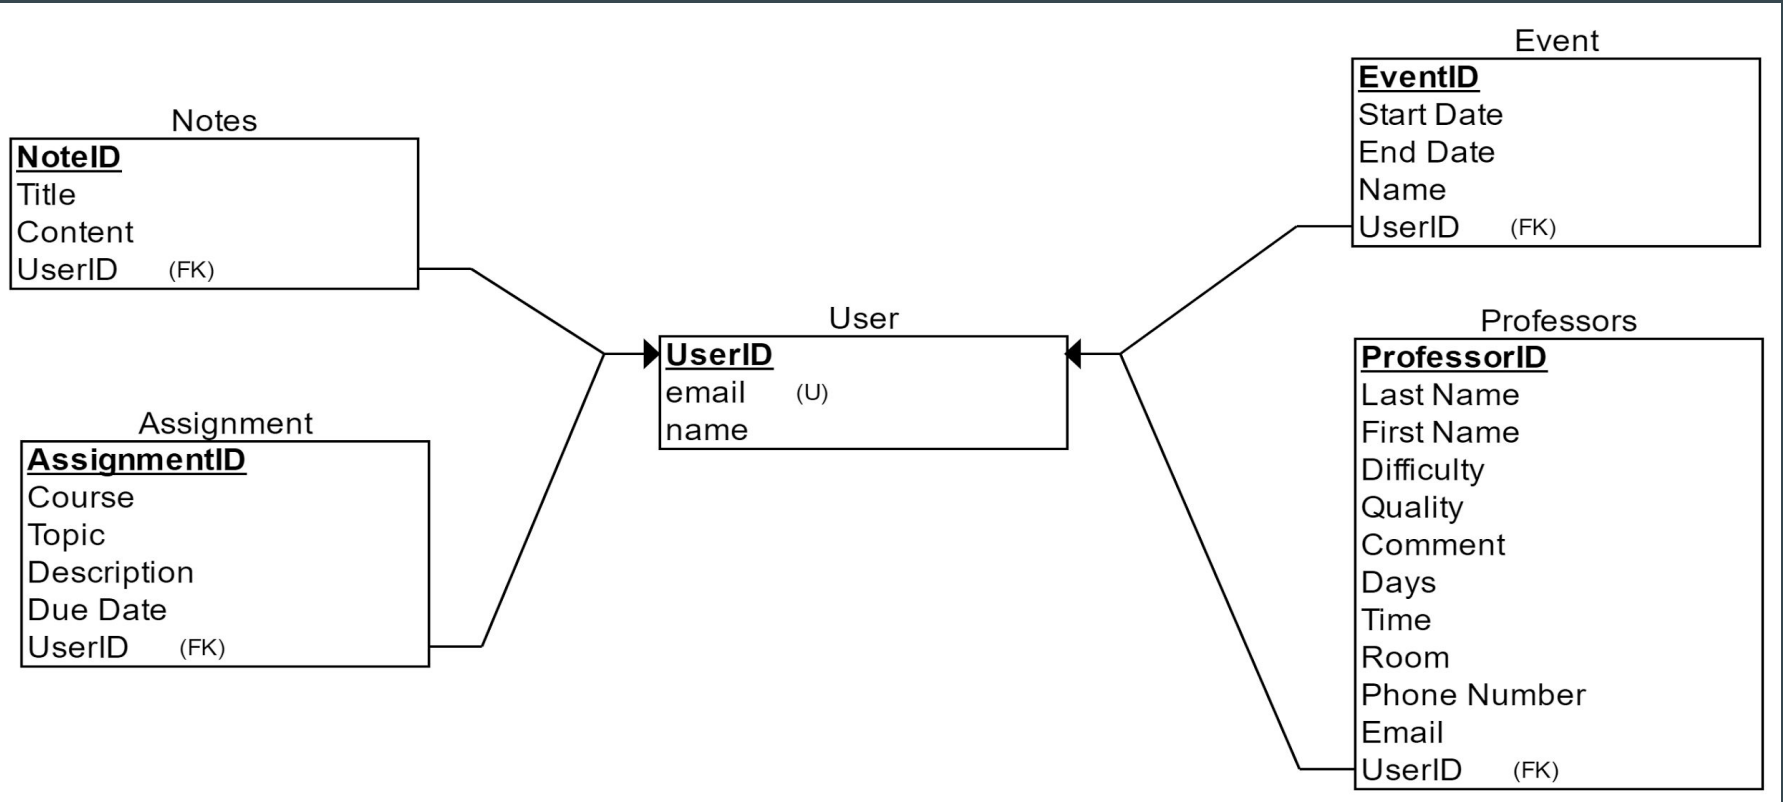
Event
EventID
Start Date
End Date
Name
UserID (FK)

Notes
NoteID
Title
Content
UserID (FK)

User
UserID
email (U)
name

Professors
ProfessorID
Last Name
First Name
Difficulty
Quality
Comment
Days
Time
Room
Phone Number
Email
UserID (FK)

Assignment
AssignmentID
Course
Topic
Description
Due Date
UserID (FK)